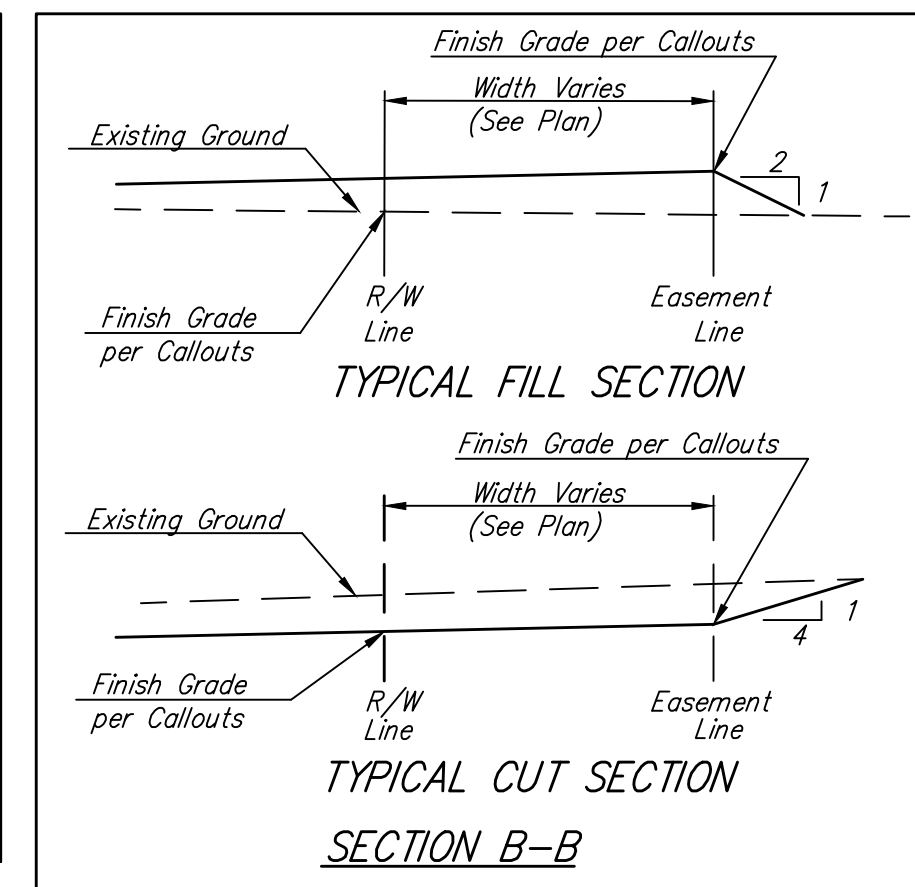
Finish Grade per Callouts

Width Varies
(See Plan)

Existing Ground

2

1

R/W
Line

Easement
Line

Finish Grade
per Callouts

TYPICAL FILL SECTION

Finish Grade per Callouts

Width Varies
(See Plan)

Existing Ground

1

4

Finish Grade
per Callouts

R/W
Line

Easement
Line

TYPICAL CUT SECTION

SECTION B–B